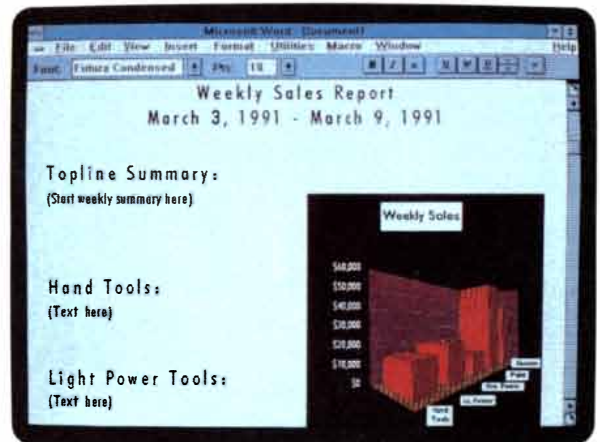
Microsoft Word [Document]

File Edit View Insert Format Utilities Macro Window Help

Font: Futura Condensed Pts: 18

Weekly Sales Report
March 3, 1991 - March 9, 1991

Topline Summary:
(Start weekly summary here)

Weekly Sales

$60,000
$50,000
$40,000
$30,000
$20,000
$10,000
$0

Hand Tools:
(Text here)

Light Power Tools:
(Text here)

Hand Tools
Lt. Power
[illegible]
Paint
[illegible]